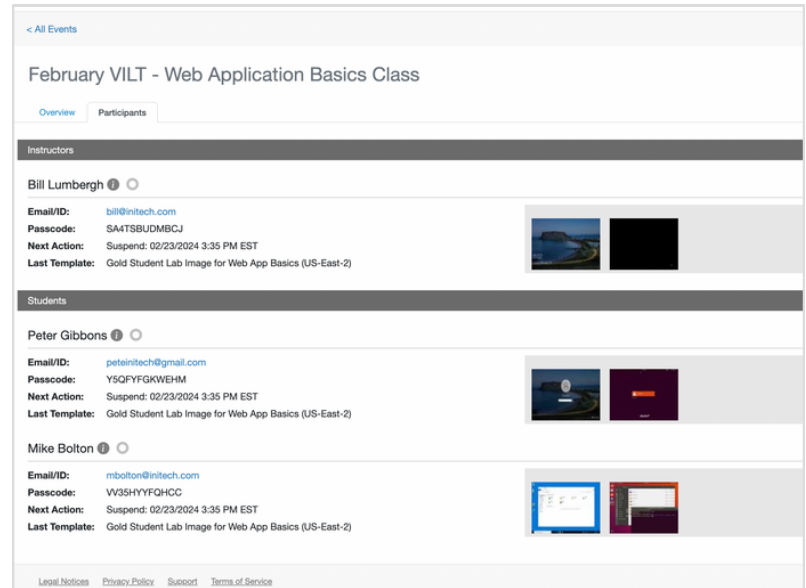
< All Events

February VILT - Web Application Basics Class

Overview Participants

Instructors

Bill Lumbergh

Email/ID: bill@initech.com
Passcode: SA4TSBUDMBCJ
Next Action: Suspend: 02/23/2024 3:35 PM EST
Last Template: Gold Student Lab Image for Web App Basics (US-East-2)

Students

Peter Gibbons

Email/ID: peteinitech@gmail.com
Passcode: Y5QFYFGKWEHM
Next Action: Suspend: 02/23/2024 3:35 PM EST
Last Template: Gold Student Lab Image for Web App Basics (US-East-2)

Mike Bolton

Email/ID: mbolton@initech.com
Passcode: VV35HYYFQHCC
Next Action: Suspend: 02/23/2024 3:35 PM EST
Last Template: Gold Student Lab Image for Web App Basics (US-East-2)

Legal Notices Privacy Policy Support Terms of Service